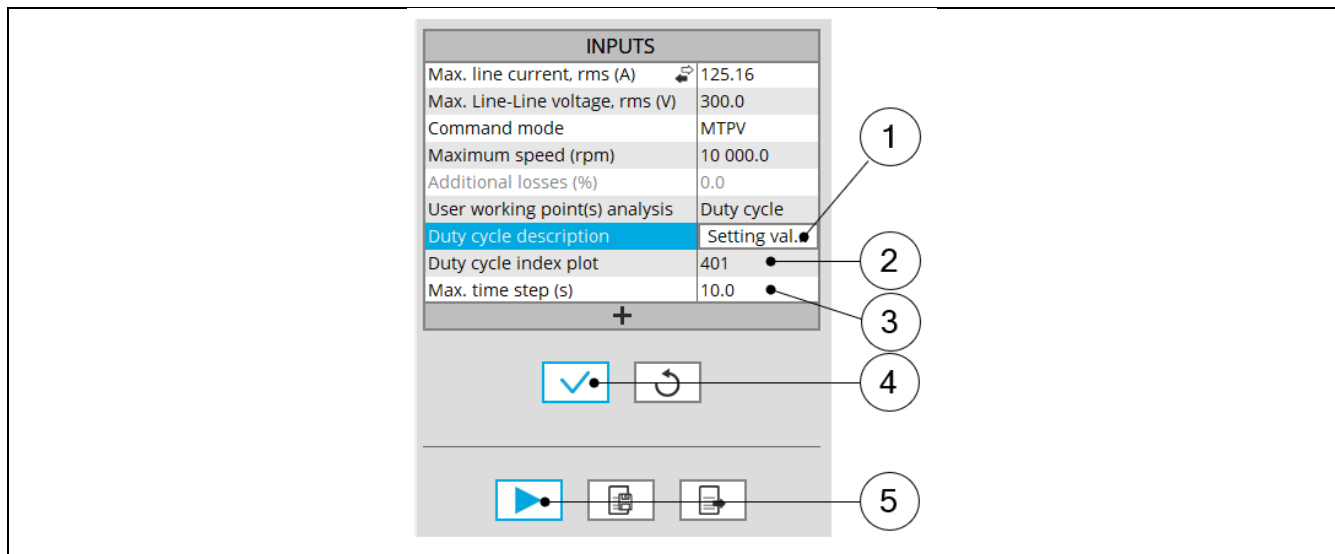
| INPUTS | |
|---|---|
| Max. line current, rms (A) | 125.16 |
| Max. Line-Line voltage, rms (V) | 300.0 |
| Command mode | MTPV |
| Maximum speed (rpm) | 10 000.0 |
| Additional losses (%) | 0.0 |
| User working point(s) analysis | Duty cycle |
| Duty cycle description | Setting val. |
| Duty cycle index plot | 401 |
| Max. time step (s) | 10.0 |

+

1
2
3
4
5